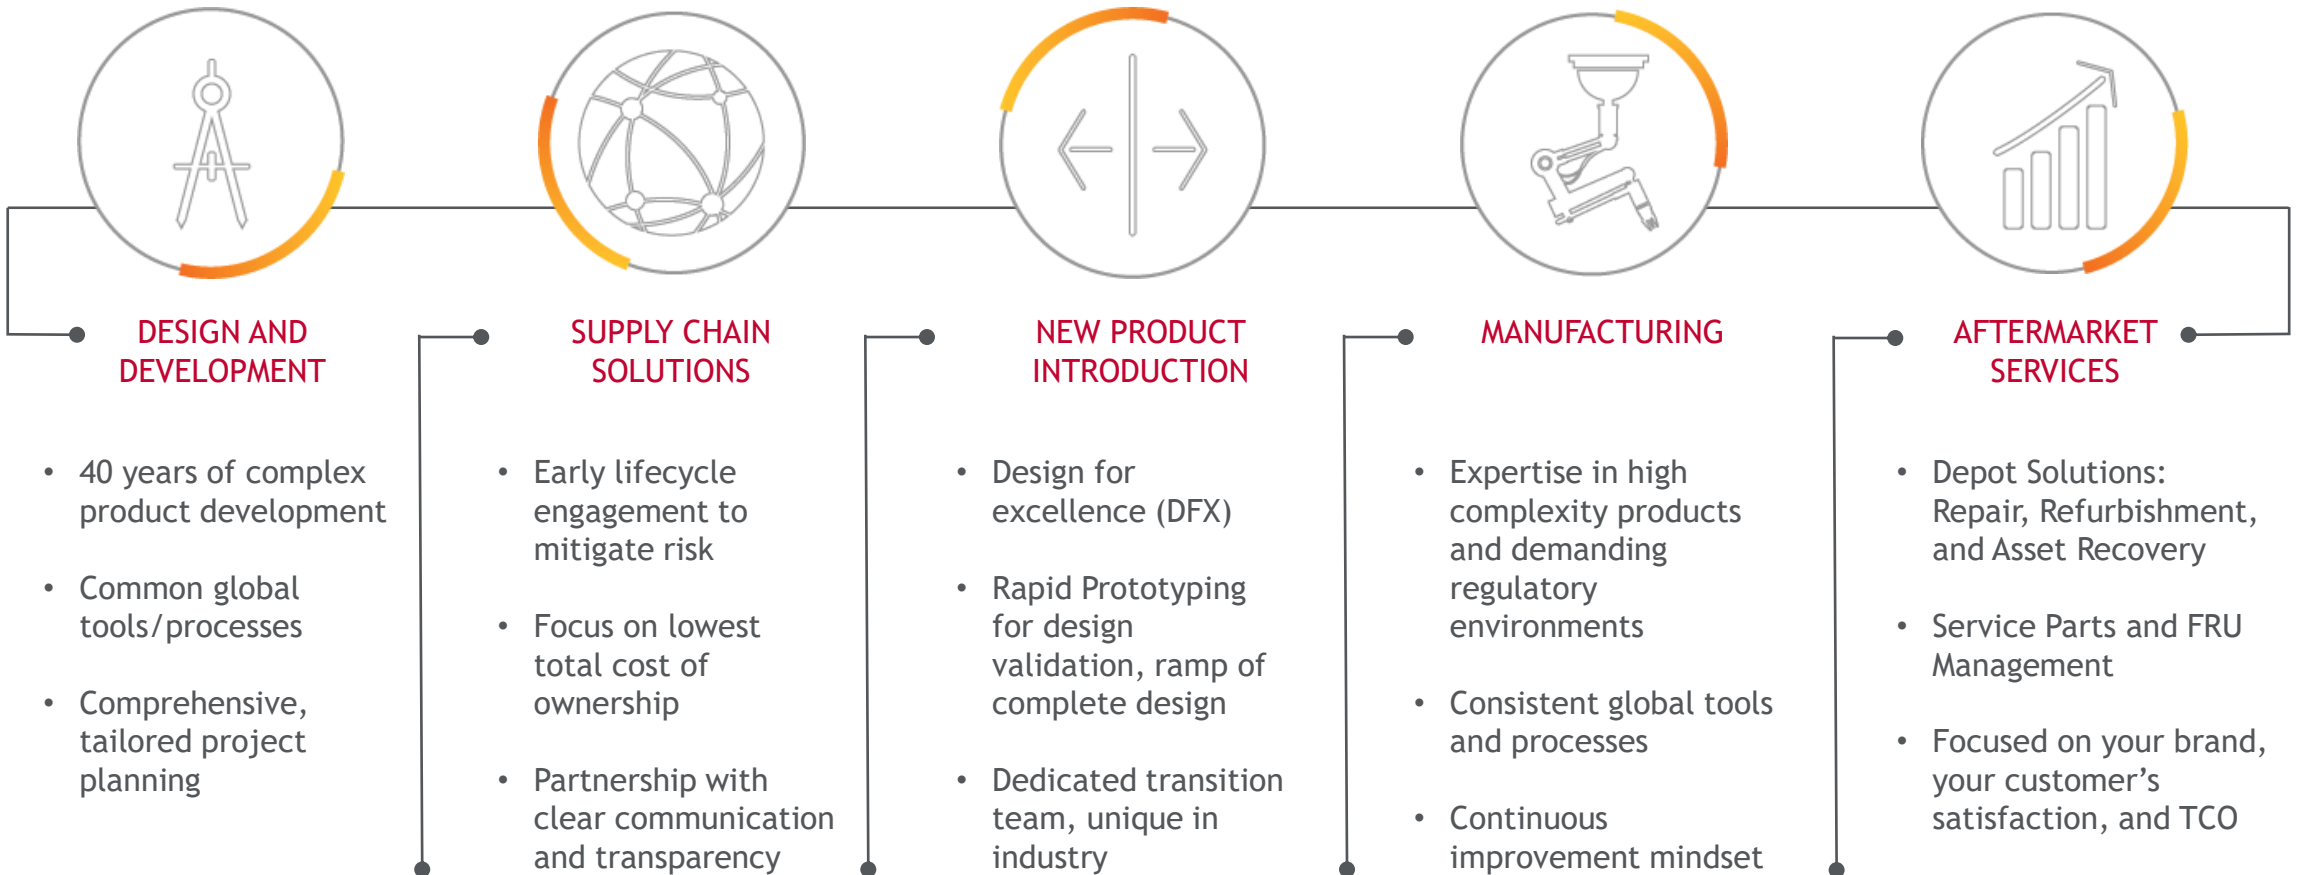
DESIGN AND DEVELOPMENT

• 40 years of complex product development
• Common global tools/processes
• Comprehensive, tailored project planning

SUPPLY CHAIN SOLUTIONS

• Early lifecycle engagement to mitigate risk
• Focus on lowest total cost of ownership
• Partnership with clear communication and transparency

NEW PRODUCT INTRODUCTION

• Design for excellence (DFX)
• Rapid Prototyping for design validation, ramp of complete design
• Dedicated transition team, unique in industry

MANUFACTURING

• Expertise in high complexity products and demanding regulatory environments
• Consistent global tools and processes
• Continuous improvement mindset

AFTERMARKET SERVICES

• Depot Solutions: Repair, Refurbishment, and Asset Recovery
• Service Parts and FRU Management
• Focused on your brand, your customer’s satisfaction, and TCO